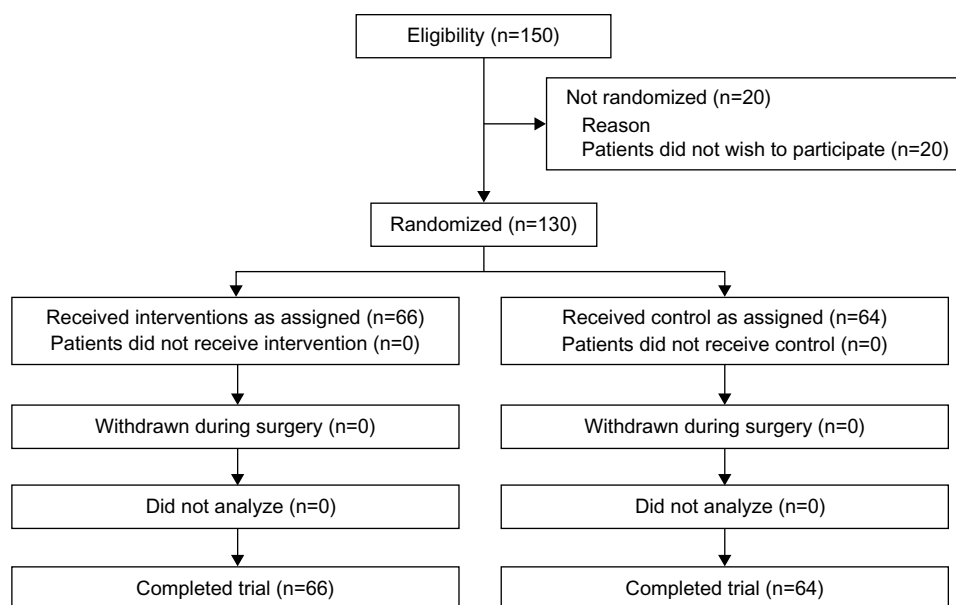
Eligibility (n=150)

Not randomized (n=20)
Reason
Patients did not wish to participate (n=20)

Randomized (n=130)

Received interventions as assigned (n=66)
Patients did not receive intervention (n=0)

Withdrawn during surgery (n=0)

Did not analyze (n=0)

Completed trial (n=66)

Received control as assigned (n=64)
Patients did not receive control (n=0)

Withdrawn during surgery (n=0)

Did not analyze (n=0)

Completed trial (n=64)